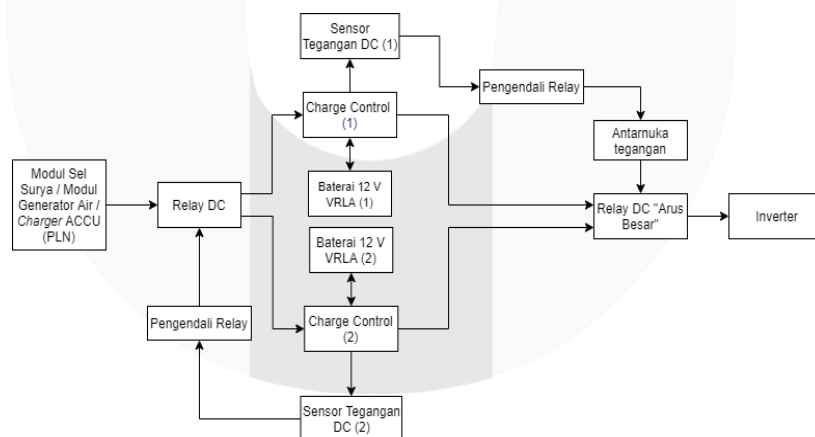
Sensor Tegangan DC (1)

Pengendali Relay

Charge Control (1)

Antarnuka tegangan

Modul Sel Surya / Modul Generator Air / Charger ACCU (PLN)

Relay DC

Baterai 12 V VRLA (1)

Relay DC "Arus Besar"

Inverter

Baterai 12 V VRLA (2)

Pengendali Relay

Charge Control (2)

Sensor Tegangan DC (2)